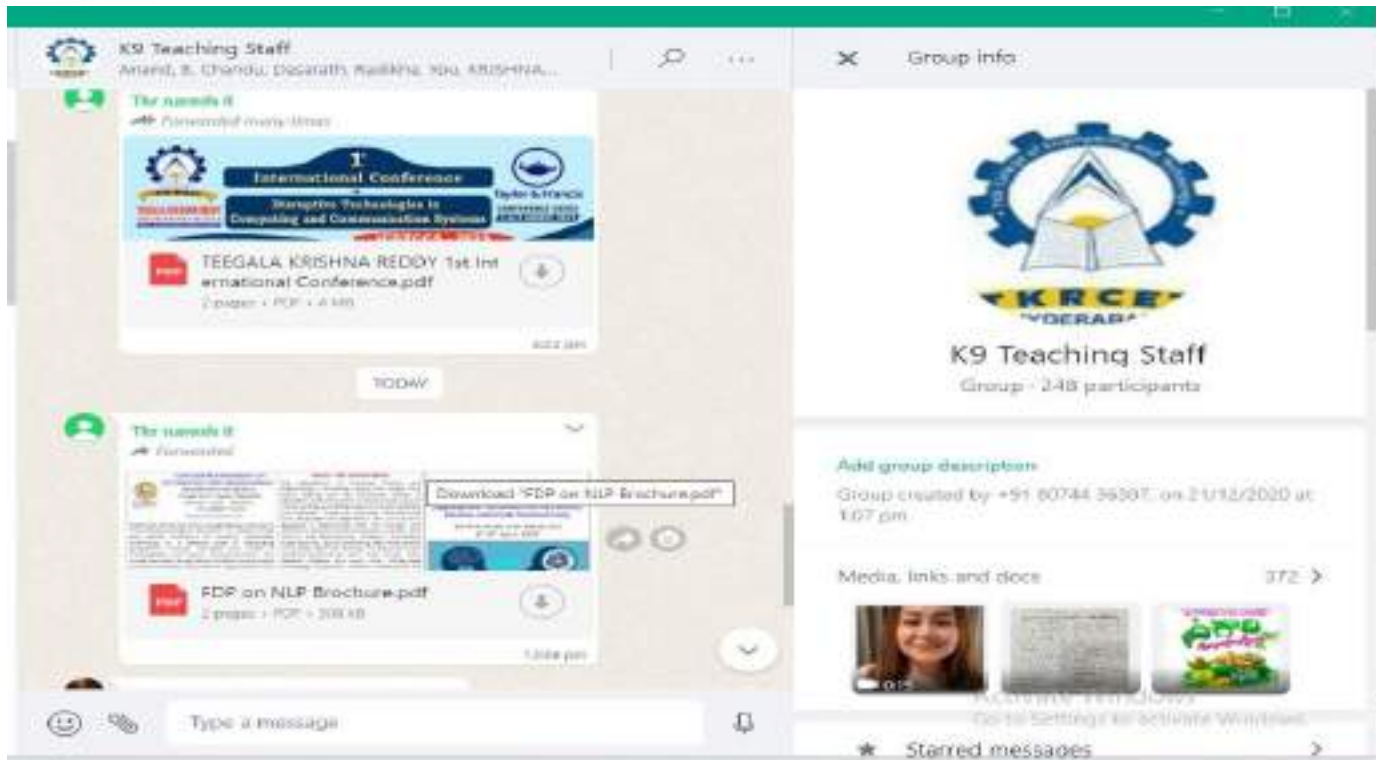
K9 Teaching Staff
Anand, B. Chandu, Dasarath, Radikha, You, KRISHNA...

Group info

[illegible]
Forwarded many times

1st International Conference
Disruptive Technologies in Computing and Communication Systems
Taylor & Francis

TEEGALA KRISHNA REDDY 1st International Conference.pdf
2 pages • PDF • 4 MB

TODAY

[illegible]
Forwarded

Download "FDP on NLP Brochure.pdf"

FDP on NLP Brochure.pdf
2 pages • PDF • 308 kB

Type a message

KRCE
YDERABA

K9 Teaching Staff
Group · 248 participants

Add group description
Group created by +91 80744 36387, on 21/12/2020 at 1:07 pm

Media, links and docs 372 >

Activate Windows
Go to Settings to activate Windows.

Starred messages